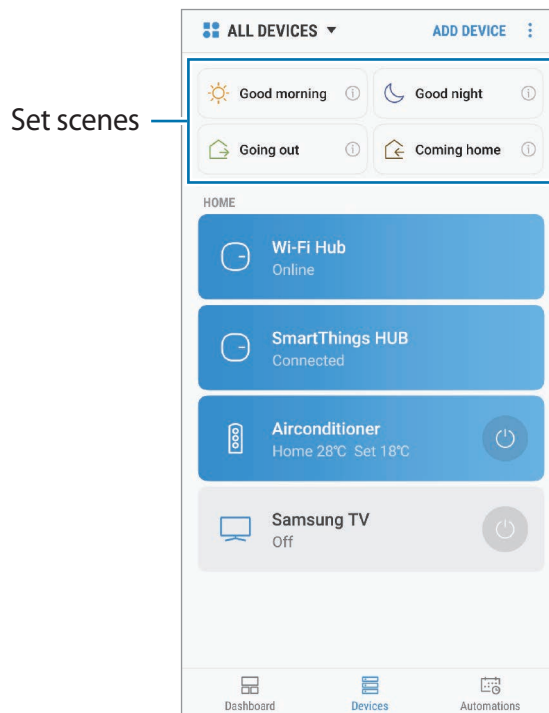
ALL DEVICES ▾ ADD DEVICE

Set scenes

Good morning

Good night

Going out

Coming home

HOME

Wi-Fi Hub
Online

SmartThings HUB
Connected

Airconditioner
Home 28℃ Set 18℃

Samsung TV
Off

Dashboard

Devices

Automations